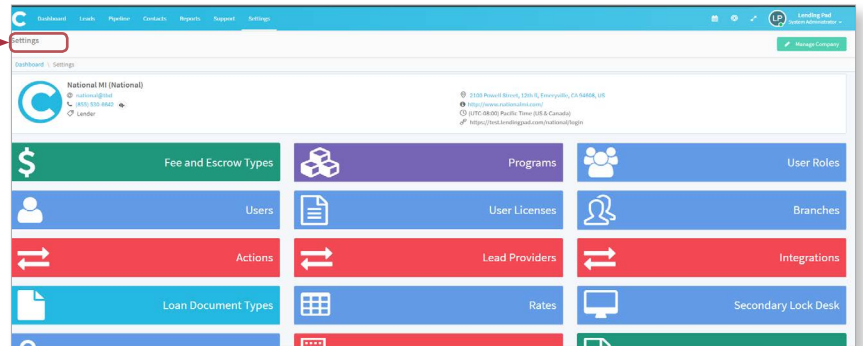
Dashboard Leads Pipeline Contacts Reports Support Settings

LP Lending Pad System Administrator

Settings

Manage Company

Dashboard \ Settings

National MI (National)
national@itd
(855) 530-8862
Lender

2100 Powell Street, 12th fl, Emeryville, CA 94608, US
http://www.nationalmi.com/
(UTC-08:00) Pacific Time (US & Canada)
https://test.lendingpad.com/national/login

Fee and Escrow Types

Programs

User Roles

Users

User Licenses

Branches

Actions

Lead Providers

Integrations

Loan Document Types

Rates

Secondary Lock Desk